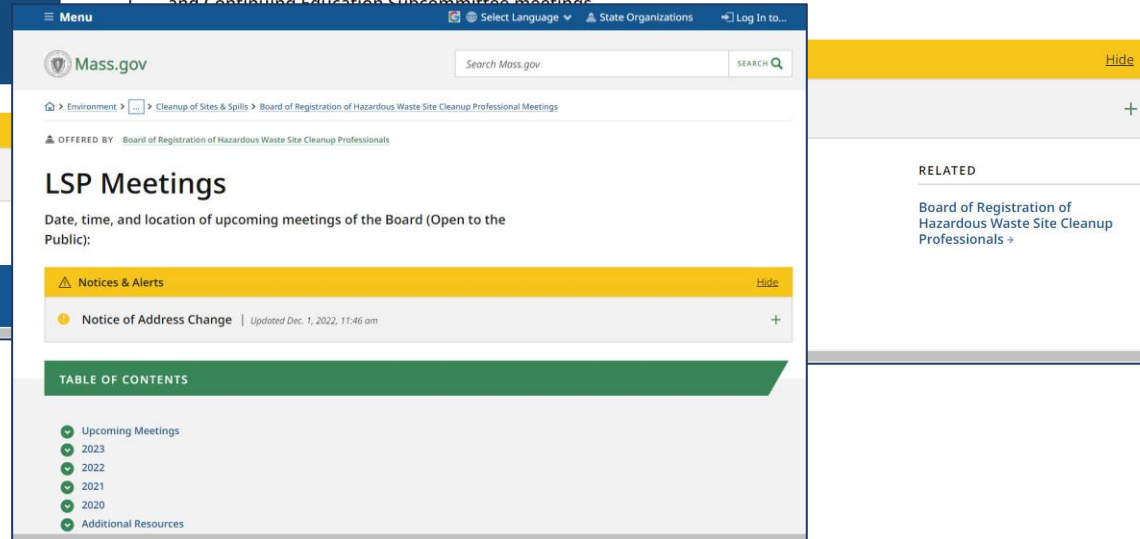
and Continuing Education Subcommittee meetings

≡ Menu

Select Language

State Organizations

Log In to...

Mass.gov

Search Mass.gov

SEARCH

> Environment > ... > Cleanup of Sites & Spills > Board of Registration of Hazardous Waste Site Cleanup Professional Meetings

OFFERED BY Board of Registration of Hazardous Waste Site Cleanup Professionals

LSP Meetings

Date, time, and location of upcoming meetings of the Board (Open to the Public):

Notices & Alerts

Hide

Notice of Address Change | Updated Dec. 1, 2022, 11:46 am

+

TABLE OF CONTENTS

Upcoming Meetings
2023
2022
2021
2020
Additional Resources

Hide

+

RELATED

Board of Registration of Hazardous Waste Site Cleanup Professionals